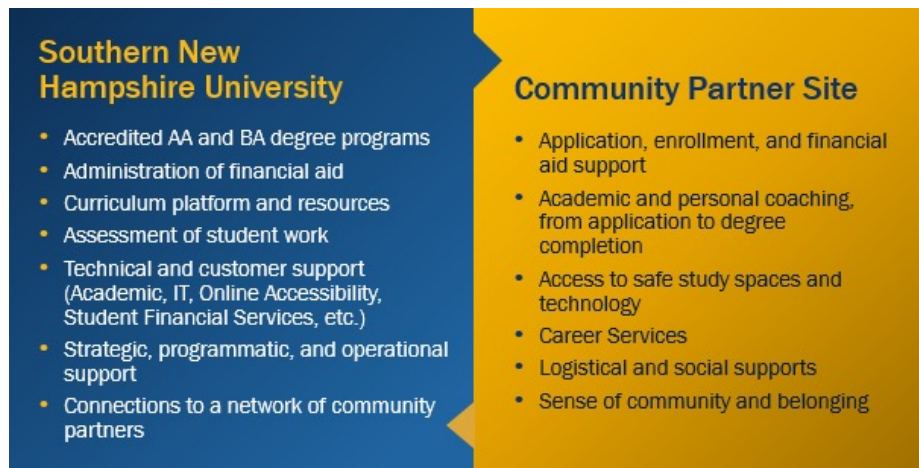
Southern New Hampshire University

- Accredited AA and BA degree programs
- Administration of financial aid
- Curriculum platform and resources
- Assessment of student work
- Technical and customer support (Academic, IT, Online Accessibility, Student Financial Services, etc.)
- Strategic, programmatic, and operational support
- Connections to a network of community partners

Community Partner Site

- Application, enrollment, and financial aid support
- Academic and personal coaching, from application to degree completion
- Access to safe study spaces and technology
- Career Services
- Logistical and social supports
- Sense of community and belonging